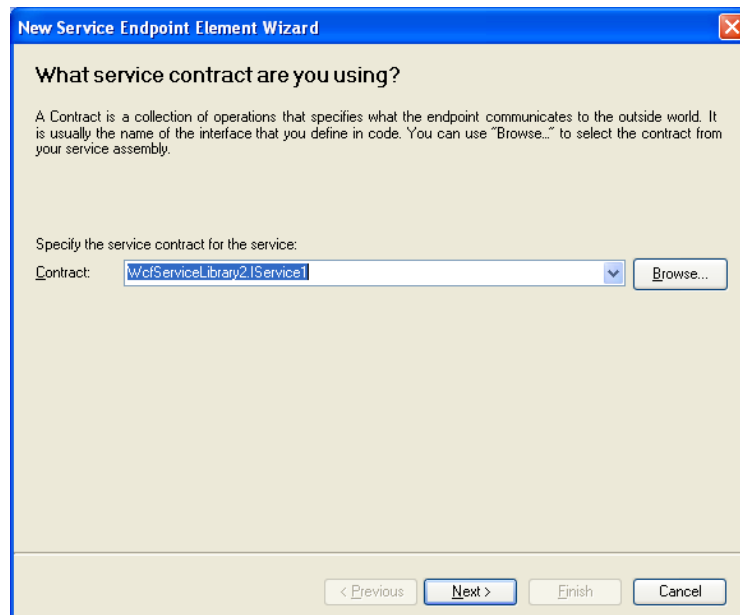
New Service Endpoint Element Wizard

What service contract are you using?

A Contract is a collection of operations that specifies what the endpoint communicates to the outside world. It is usually the name of the interface that you define in code. You can use "Browse..." to select the contract from your service assembly.

Specify the service contract for the service:

Contract: WcfServiceLibrary2.IService1

Browse...

< Previous

Next >

Finish

Cancel